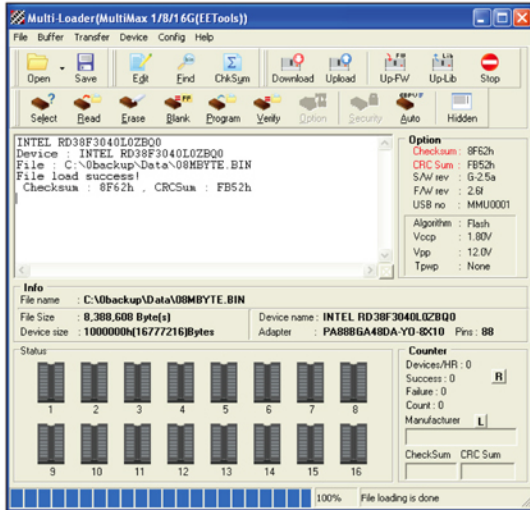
Multi-Loader(MultiMax 1/8/16G(EETools))

File Buffer Transfer Device Config Help

Open Save Edit Find ChkSum Download Upload Up-FW Up-Lib Stop

Select Read Erase Blank Program Verify Option Security Auto Hidden

INTEL RD38F3040L0ZBQ0
Device : INTEL RD38F3040L0ZBQ0
File : C:\0backup\Data\08MBYTE.BIN
File load success!
Checksum : 8F62h , CRCSum : FB52h

Option
Checksum : 8F62h
CRC Sum : FB52h
S/W rev : G-2.5a
F/W rev : 2.6f
USB no : MMU0001

Algorithm : Flash
Vccp : 1.80V
Vpp : 12.0V
Tpwp : None

Info
File name : C:\0backup\Data\08MBYTE.BIN
File Size : 8,388,608 Byte(s)
Device size : 1000000h(16777216)Bytes
Device name : INTEL RD38F3040L0ZBQ0
Adapter : PA88BGA48DA-YO-8X10 Pins : 88

Status
1 2 3 4 5 6 7 8
9 10 11 12 13 14 15 16

Counter
Devices/HR : 0
Success : 0
Failure : 0
Count : 0
R
Manufacturer L
CheckSum CRC Sum

100% File loading is done